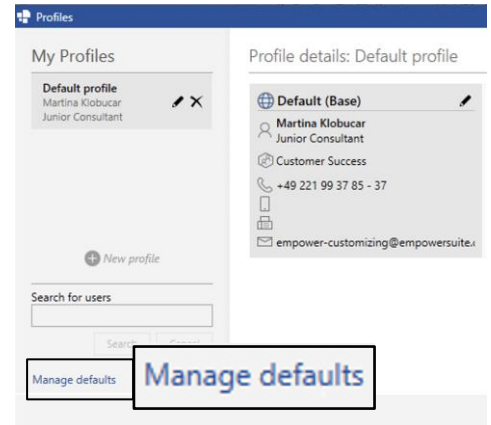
Profiles

My Profiles

Default profile
Martina Klobucar
Junior Consultant

New profile

Search for users

Search Cancel

Manage defaults

Manage defaults

Profile details: Default profile

Default (Base)
Martina Klobucar
Junior Consultant
Customer Success
+49 221 99 37 85 - 37
empower-customizing@empowersuite.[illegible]